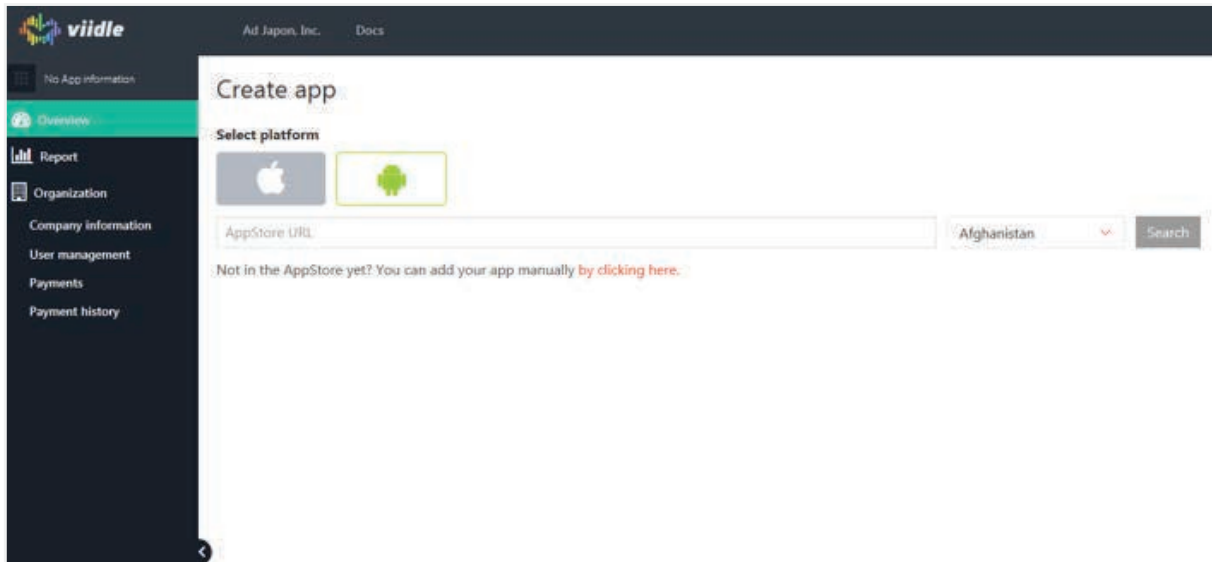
viidle

Ad Japon, Inc.

Docs

No App information

Overview

Report

Organization

Company information

User management

Payments

Payment history

Create app

Select platform

AppStore URL

Afghanistan

Search

Not in the AppStore yet? You can add your app manually by clicking here.